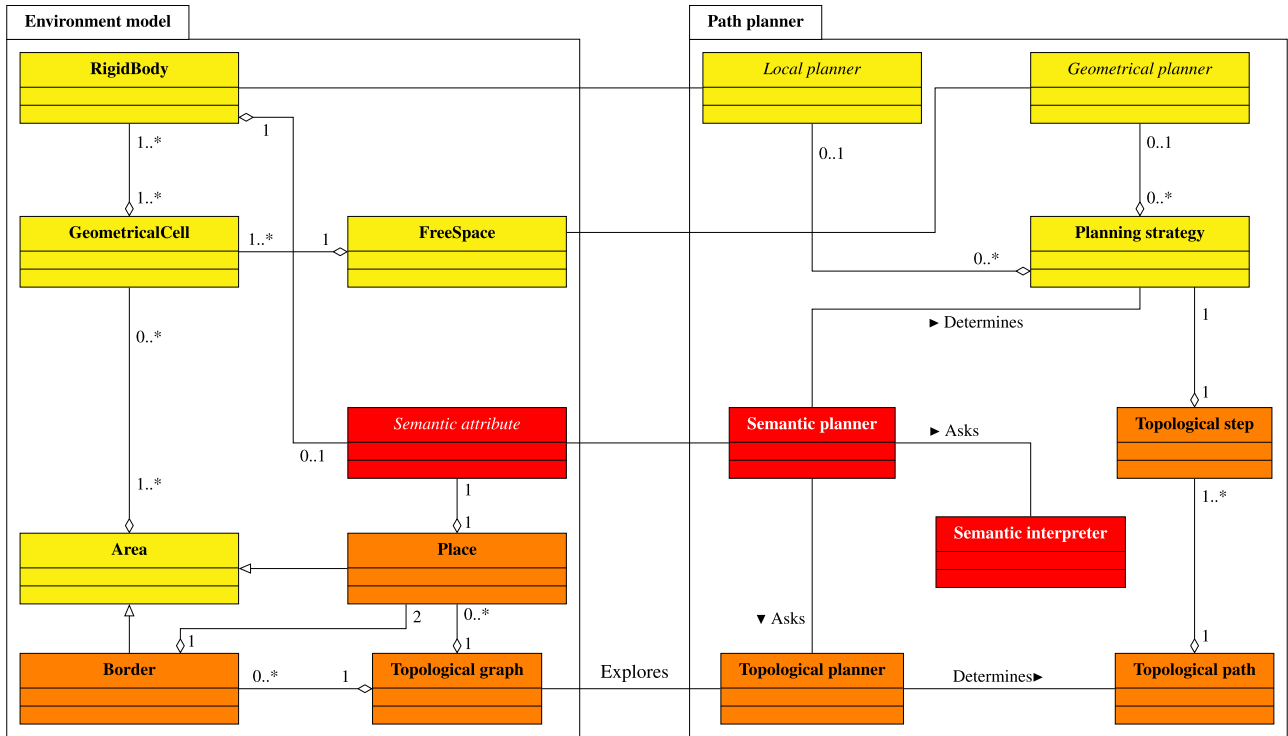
Environment model

RigidBody

1..*

1..*

1

GeometricalCell

1..*

1

FreeSpace

0..*

1..*

Semantic attribute

0..1

1

1

Area

Place

2

0..*

1

1

Border

0..*

1

Topological graph

Explores

Path planner

Local planner

Geometrical planner

0..1

0..1

0..*

Planning strategy

0..*

► Determines

1

1

Semantic planner

► Asks

Topological step

1..*

Semantic interpreter

▼ Asks

1

Topological planner

Determines►

Topological path